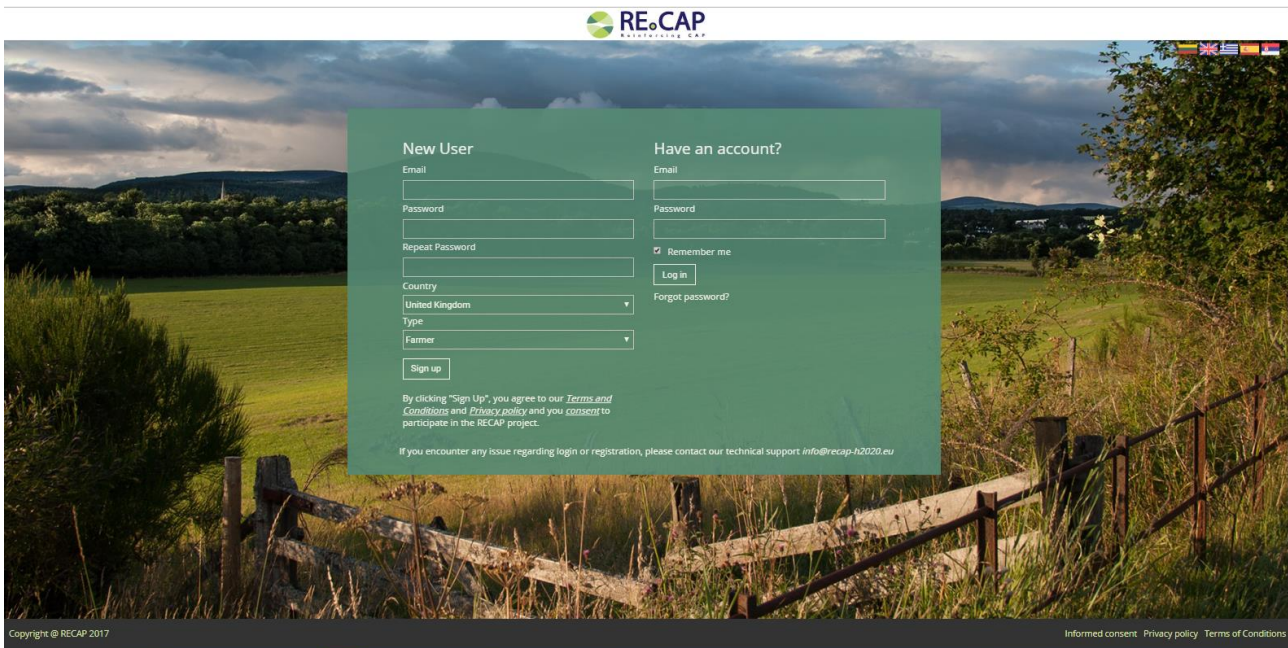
RE.CAP
Reinforcing CAP

New User
Email
Password
Repeat Password
Country
United Kingdom
Type
Farmer
Sign up
By clicking "Sign Up", you agree to our *Terms and Conditions* and *Privacy policy* and you *consent* to participate in the RECAP project.

Have an account?
Email
Password
Remember me
Log in
Forgot password?

If you encounter any issue regarding login or registration, please contact our technical support *info@recap-h2020.eu*

Copyright @ RECAP 2017

Informed consent Privacy policy Terms of Conditions